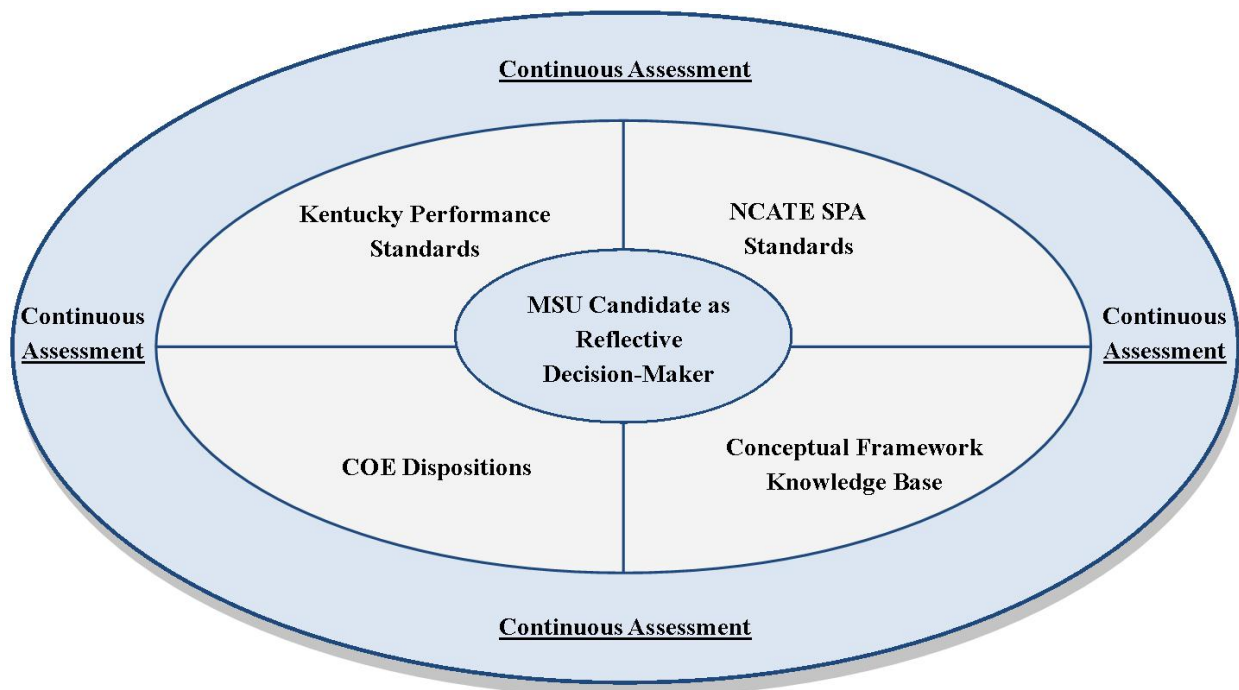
Continuous Assessment

Kentucky Performance Standards

NCATE SPA Standards

Continuous Assessment

MSU Candidate as Reflective Decision-Maker

Continuous Assessment

COE Dispositions

Conceptual Framework Knowledge Base

Continuous Assessment